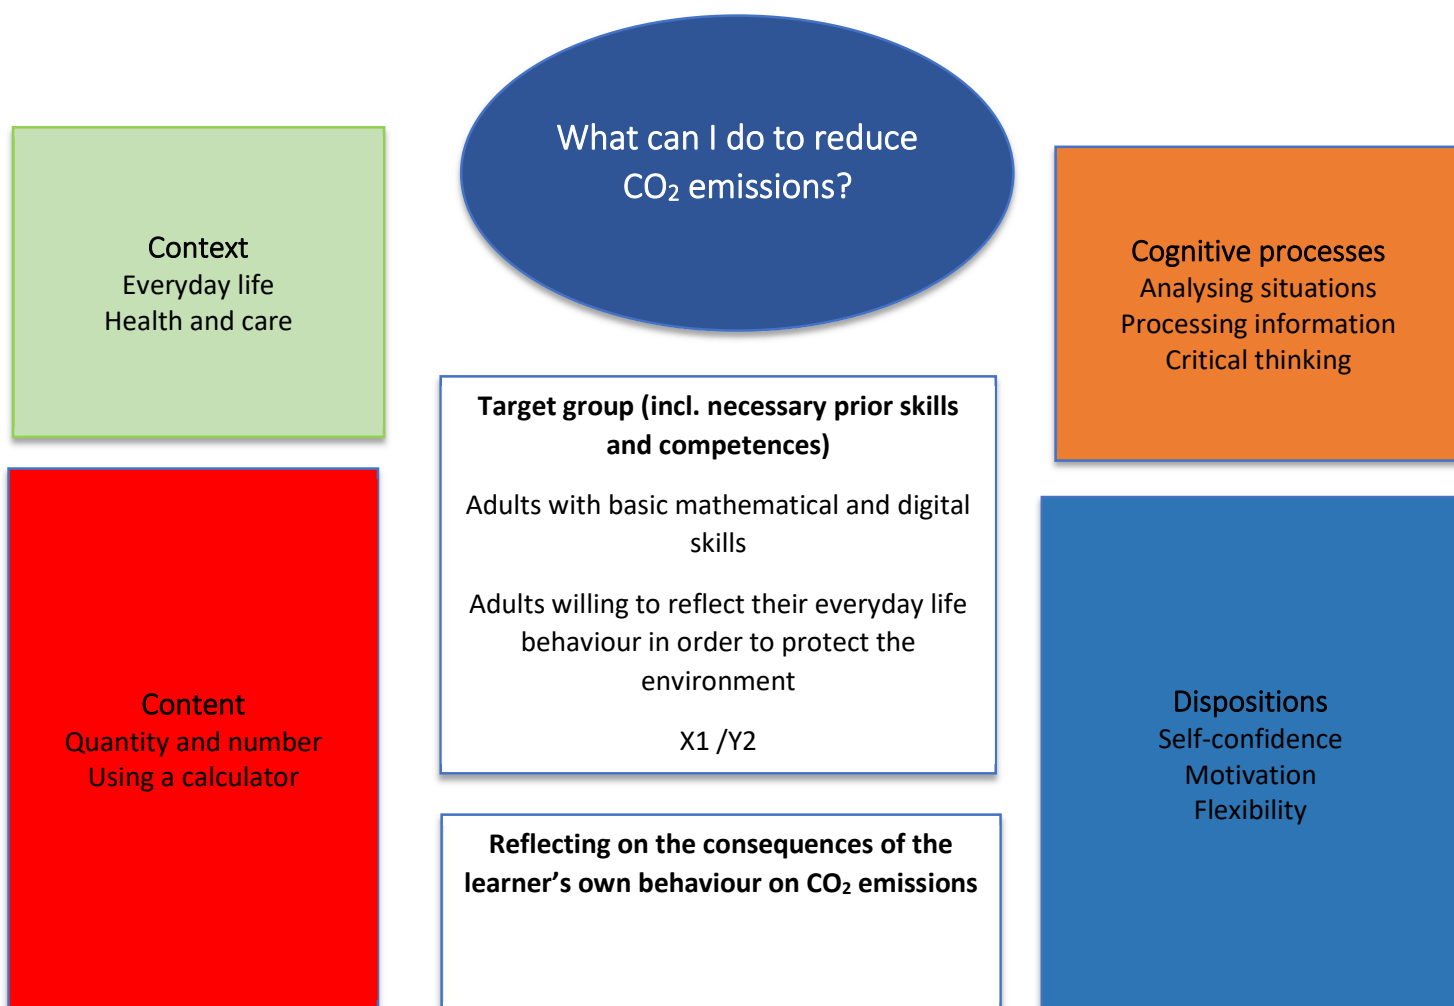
What can I do to reduce $CO_2$ emissions?

Context
Everyday life
Health and care

Cognitive processes
Analysing situations
Processing information
Critical thinking

**Target group (incl. necessary prior skills and competences)**

Adults with basic mathematical and digital skills

Adults willing to reflect their everyday life behaviour in order to protect the environment

X1 /Y2

Content
Quantity and number
Using a calculator

Dispositions
Self-confidence
Motivation
Flexibility

**Reflecting on the consequences of the learner's own behaviour on $CO_2$ emissions**